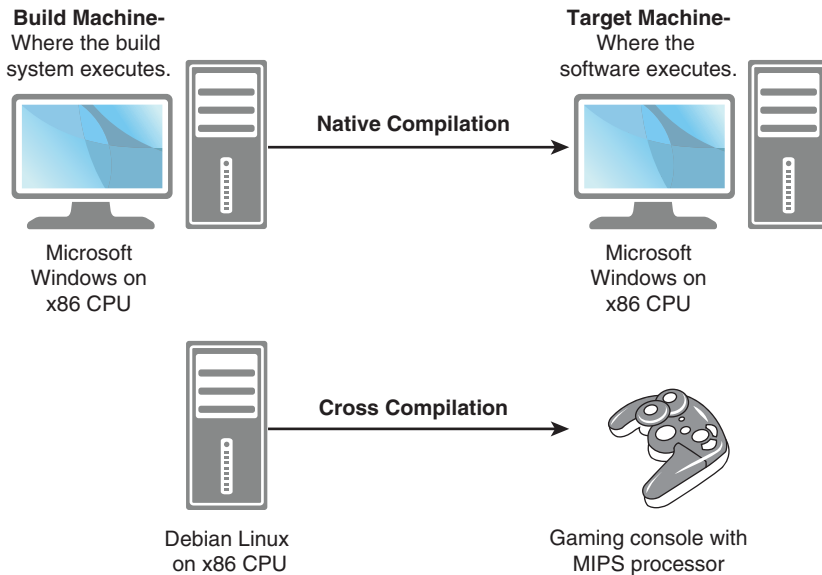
**Build Machine-**
Where the build system executes.

**Target Machine-**
Where the software executes.

**Native Compilation**

Microsoft Windows on x86 CPU

Microsoft Windows on x86 CPU

**Cross Compilation**

Debian Linux on x86 CPU

Gaming console with MIPS processor